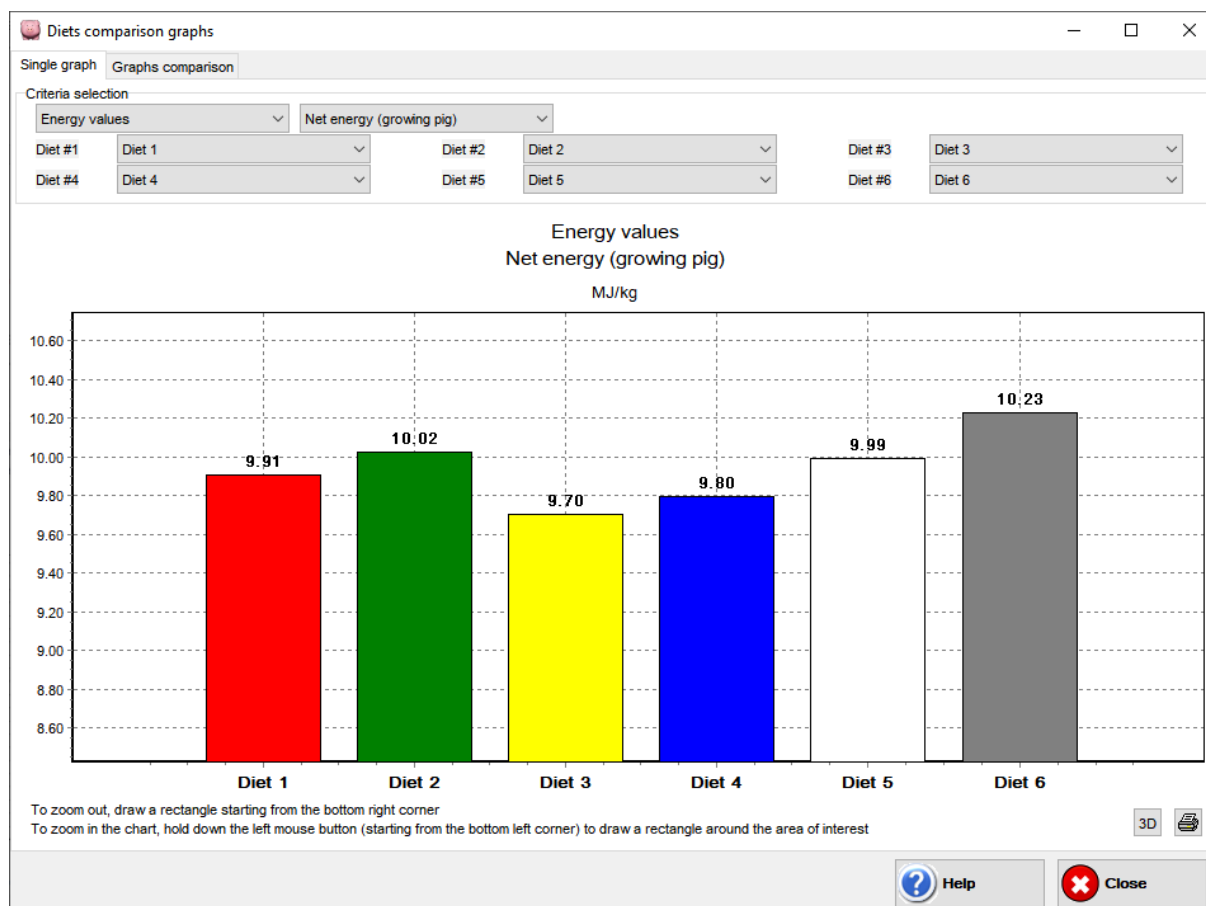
Diets comparison graphs

Single graph | Graphs comparison

Criteria selection

Energy values
Net energy (growing pig)

Diet #1 Diet 1
Diet #2 Diet 2
Diet #3 Diet 3
Diet #4 Diet 4
Diet #5 Diet 5
Diet #6 Diet 6

Energy values
Net energy (growing pig)

MJ/kg

10.60
10.40
10.20
10.00
9.80
9.60
9.40
9.20
9.00
8.80
8.60

9.91
10.02
9.70
9.80
9.99
10.23

Diet 1 Diet 2 Diet 3 Diet 4 Diet 5 Diet 6

To zoom out, draw a rectangle starting from the bottom right corner
To zoom in the chart, hold down the left mouse button (starting from the bottom left corner) to draw a rectangle around the area of interest

3D

Help
Close